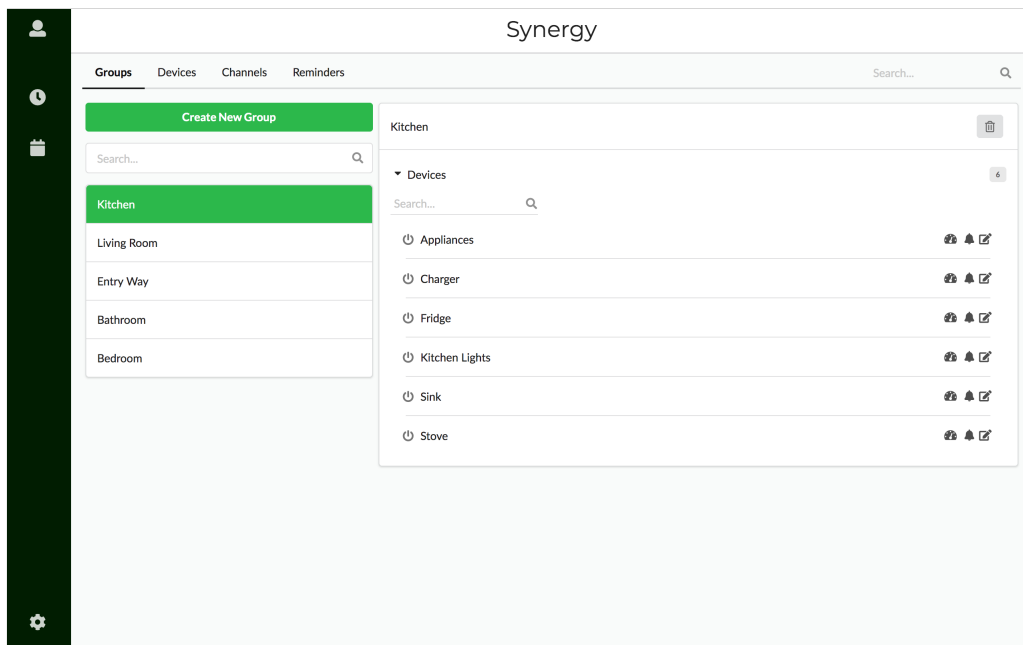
Synergy

Groups Devices Channels Reminders

Search...

Create New Group

Search...

Kitchen

Living Room

Entry Way

Bathroom

Bedroom

Kitchen

Devices 6

Search...

Appliances

Charger

Fridge

Kitchen Lights

Sink

Stove